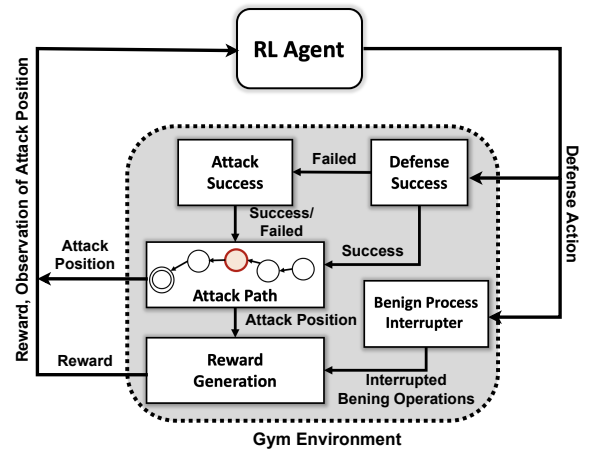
RL Agent

Reward, Observation of Attack Position

Defense Action

Attack Success

Failed

Defense Success

Success/ Failed

Success

Attack Position

Attack Path

Attack Position

Benign Process Interrupter

Reward

Reward Generation

Interrupted Bening Operations

Gym Environment